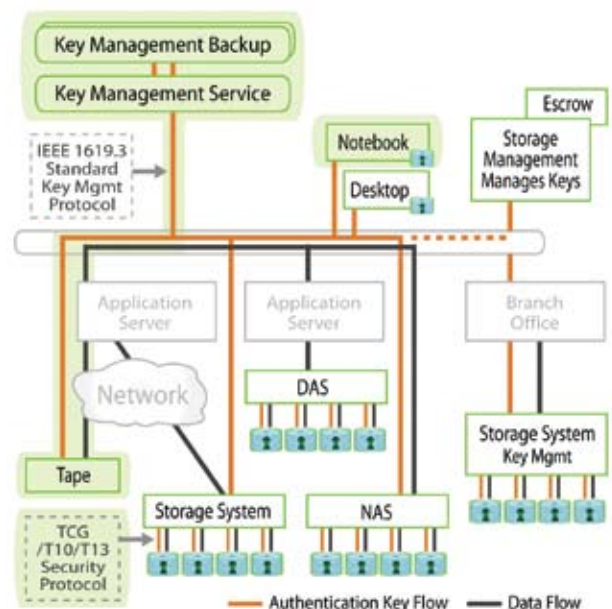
Key Management Backup

Key Management Service

IEEE 1619.3 Standard Key Mgmt Protocol

Notebook

Desktop

Escrow

Storage Management Manages Keys

Application Server

Application Server

Branch Office

Network

DAS

Storage System Key Mgmt

Tape

Storage System

NAS

TCG /T10/T13 Security Protocol

Authentication Key Flow

Data Flow